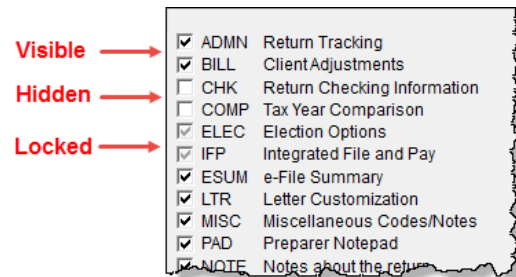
Visible
Hidden
Locked

ADMN Return Tracking
BILL Client Adjustments
CHK Return Checking Information
COMP Tax Year Comparison
ELEC Election Options
IFP Integrated File and Pay
ESUM e-File Summary
LTR Letter Customization
MISC Miscellaneous Codes/Notes
PAD Preparer Notepad
NOTE Notes about the return